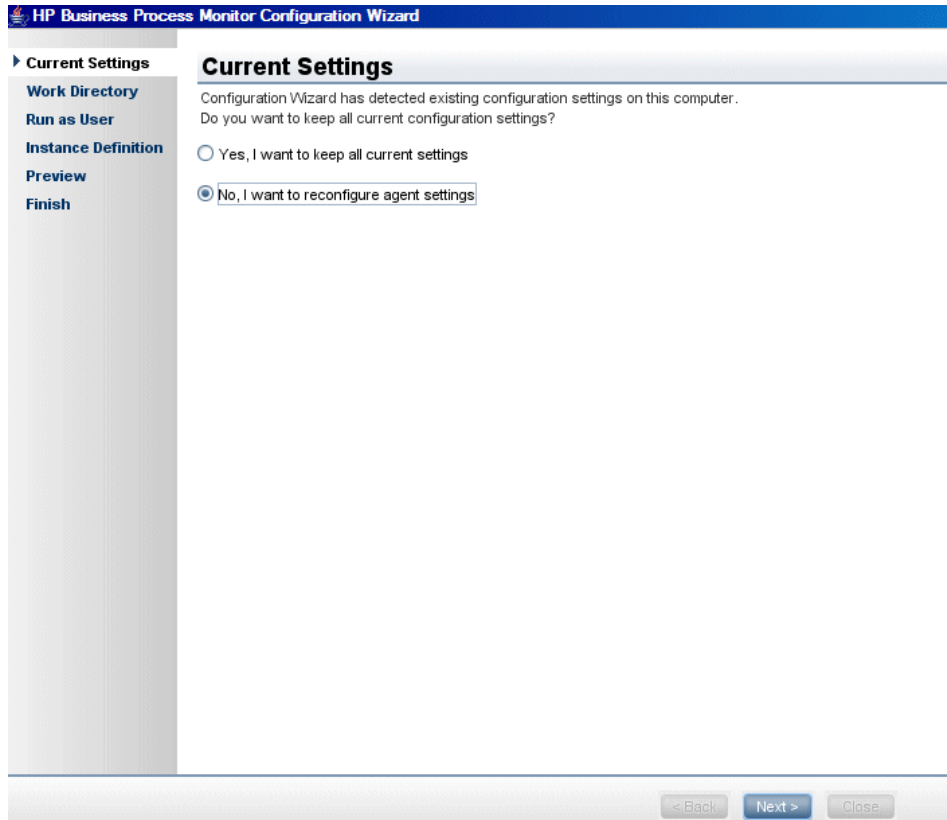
HP Business Process Monitor Configuration Wizard

Current Settings
Work Directory
Run as User
Instance Definition
Preview
Finish

Current Settings

Configuration Wizard has detected existing configuration settings on this computer.
Do you want to keep all current configuration settings?

Yes, I want to keep all current settings

No, I want to reconfigure agent settings

< Back
Next >
Close